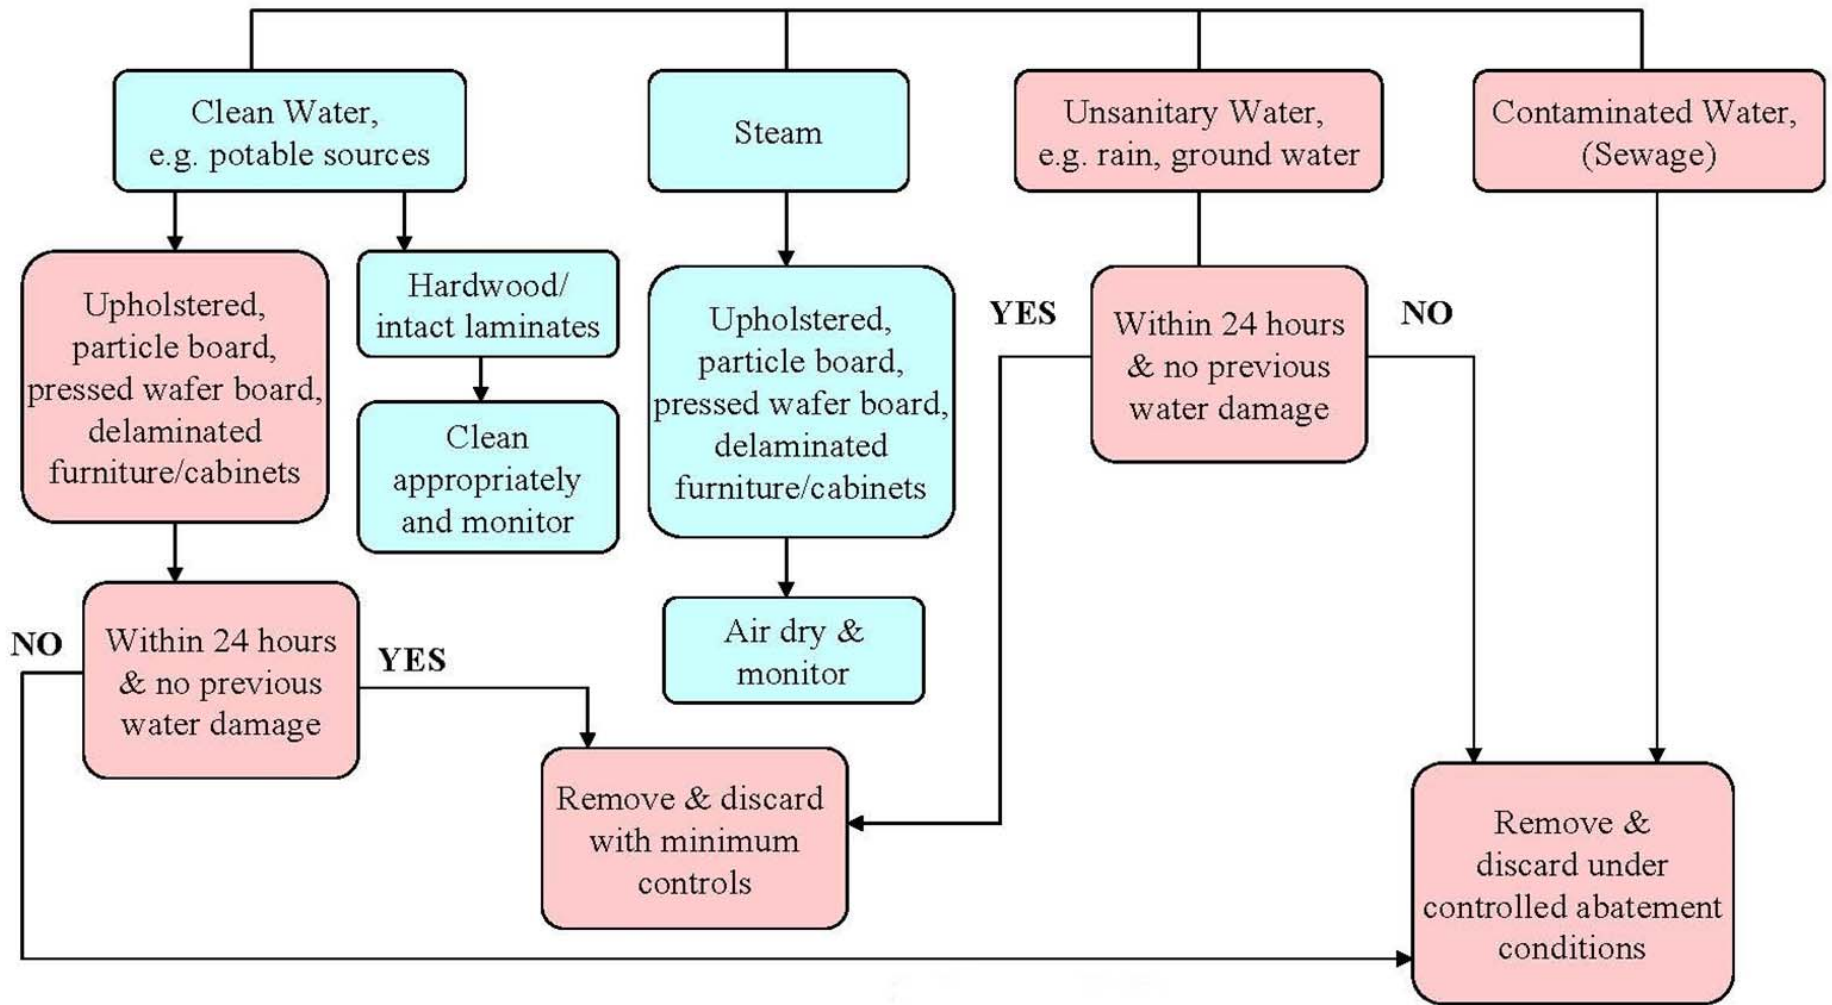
Clean Water, e.g. potable sources

Steam

Unsanitary Water, e.g. rain, ground water

Contaminated Water, (Sewage)

Upholstered, particle board, pressed wafer board, delaminated furniture/cabinets

Hardwood/ intact laminates

Clean appropriately and monitor

Upholstered, particle board, pressed wafer board, delaminated furniture/cabinets

Air dry & monitor

YES

Within 24 hours & no previous water damage

NO

NO

Within 24 hours & no previous water damage

YES

Remove & discard with minimum controls

Remove & discard under controlled abatement conditions